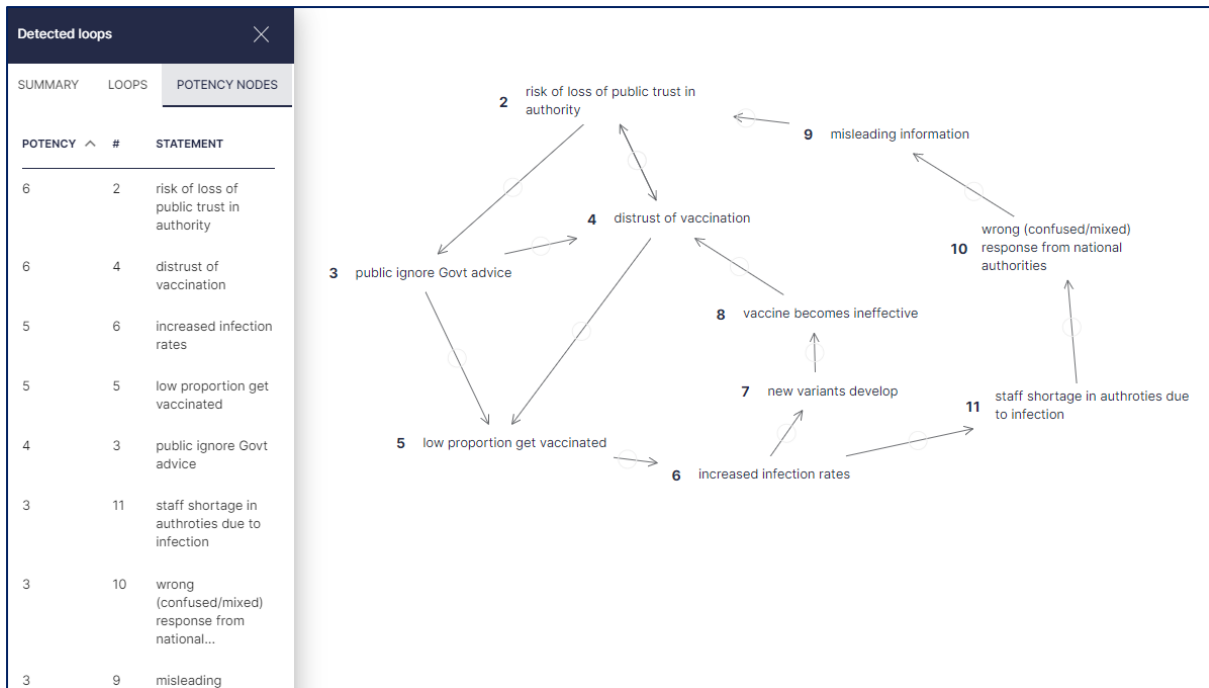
Detected loops

SUMMARY LOOPS POTENCY NODES

| POTENCY | # | STATEMENT |
|---|---|---|
| 6 | 2 | risk of loss of public trust in authority |
| 6 | 4 | distrust of vaccination |
| 5 | 6 | increased infection rates |
| 5 | 5 | low proportion get vaccinated |
| 4 | 3 | public ignore Govt advice |
| 3 | 11 | staff shortage in authroties due to infection |
| 3 | 10 | wrong (confused/mixed) response from national... |
| 3 | 9 | misleading |

2 risk of loss of public trust in authority

9 misleading information

4 distrust of vaccination

10 wrong (confused/mixed) response from national authorities

3 public ignore Govt advice

8 vaccine becomes ineffective

7 new variants develop

11 staff shortage in authroties due to infection

5 low proportion get vaccinated

6 increased infection rates